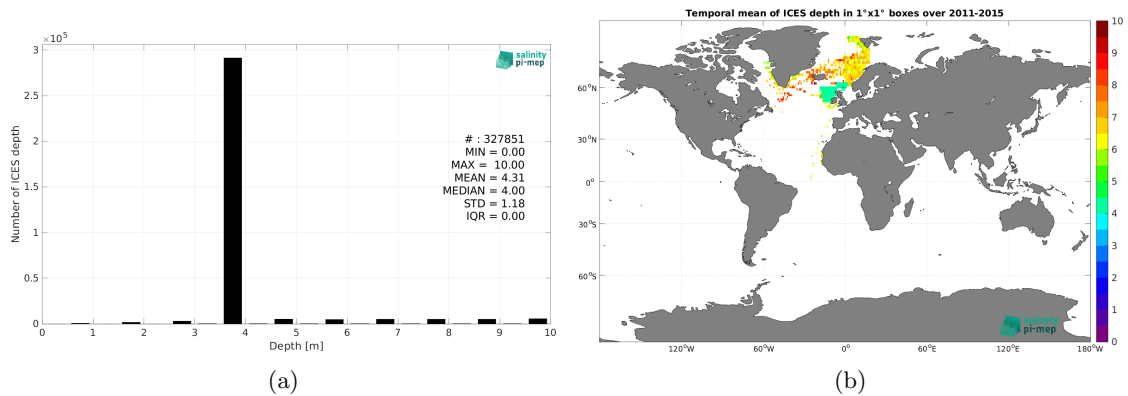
$\times10^5$

3

2.5

2

1.5

1

0.5

0

Number of ICES depth

salinity pi-mep

# : 327851
MIN = 0.00
MAX = 10.00
MEAN = 4.31
MEDIAN = 4.00
STD = 1.18
IQR = 0.00

0 1 2 3 4 5 6 7 8 9 10

Depth [m]

(a)

Temporal mean of ICES depth in 1°x1° boxes over 2011-2015

60°N

30°N

0°

30°S

60°S

120°W 60°W 0° 60°E 120°E 180°W

salinity pi-mep

10
9
8
7
6
5
4
3
2
1
0

(b)